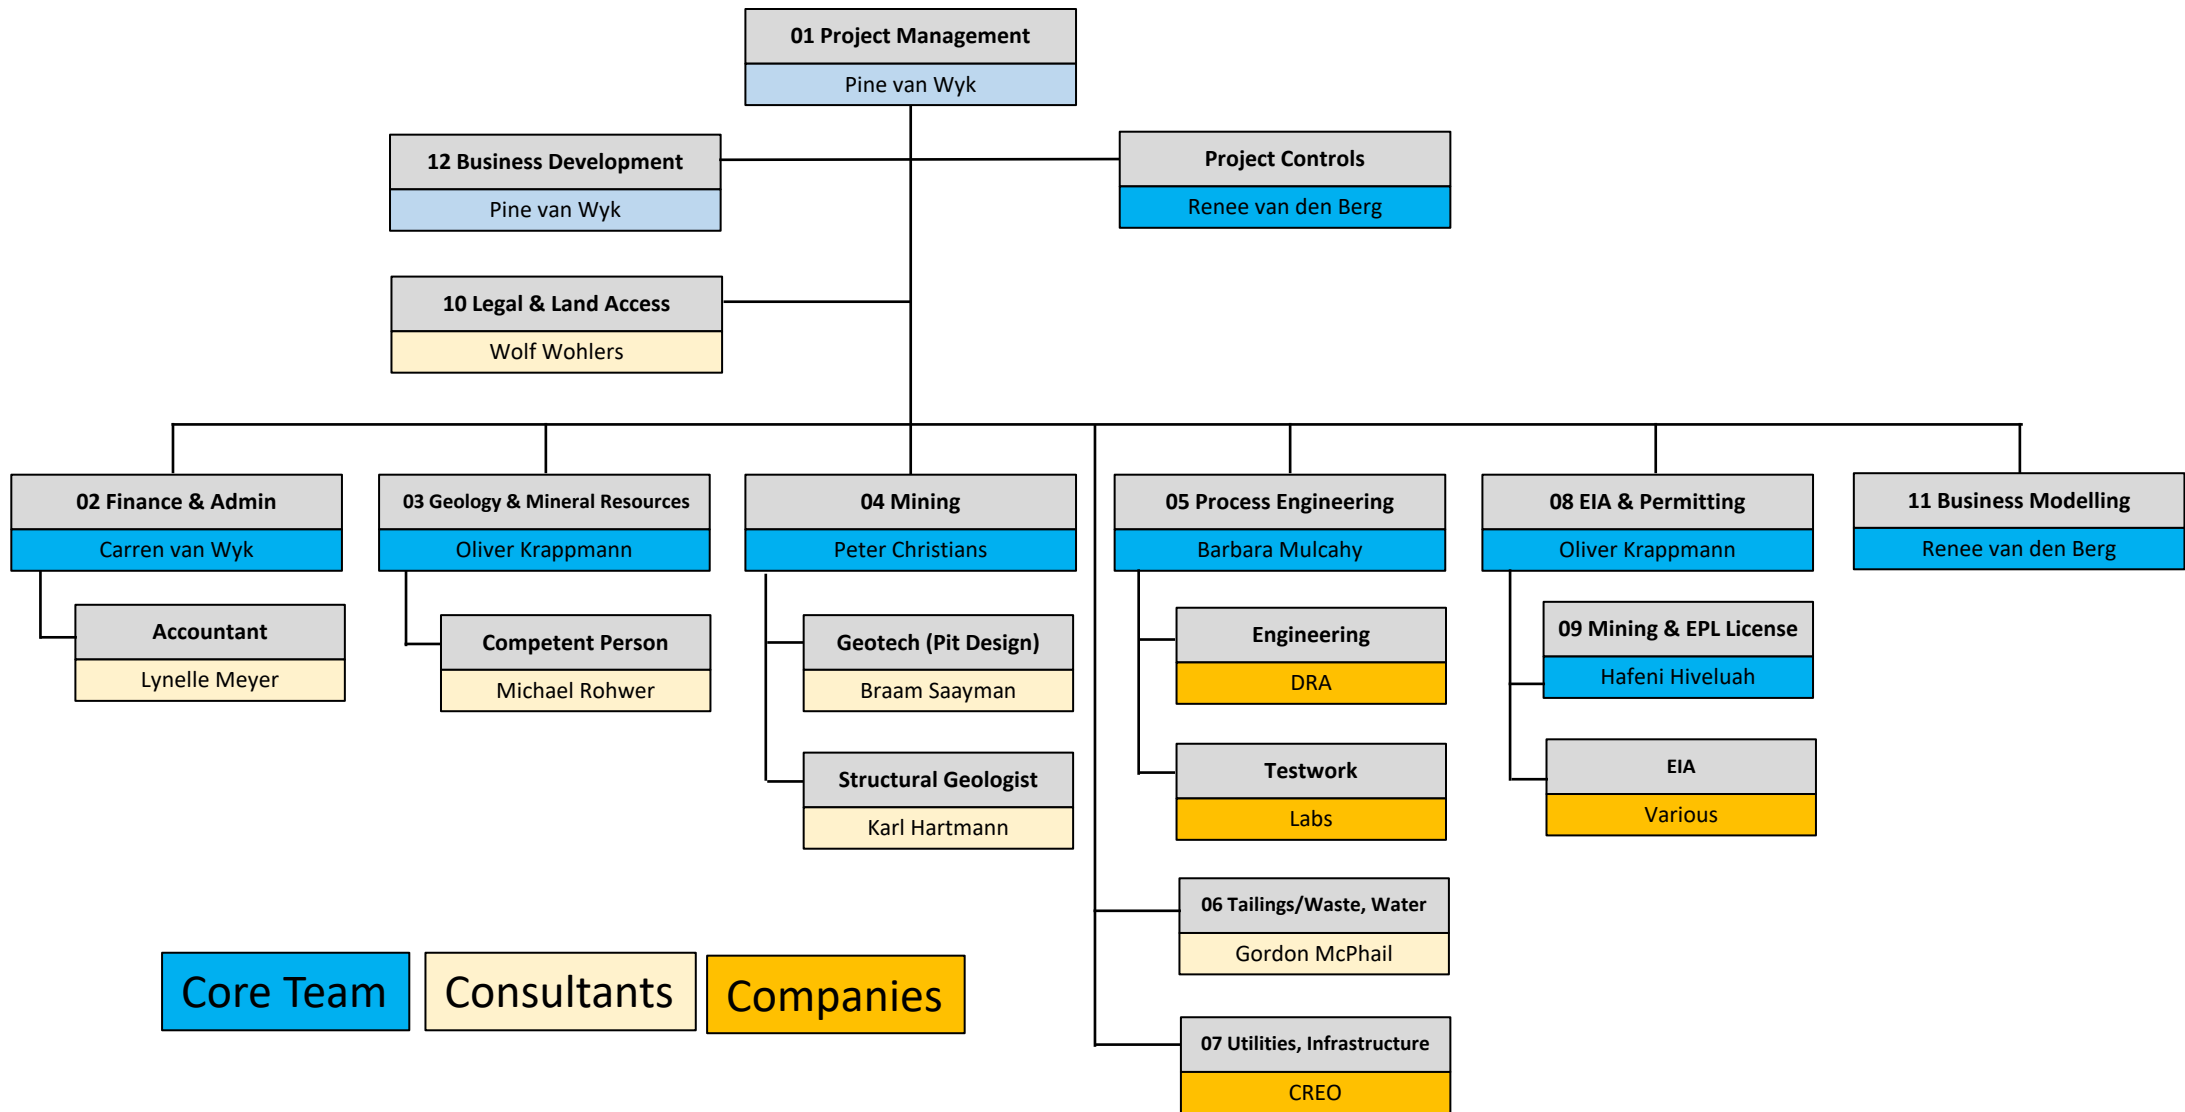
01 Project Management
Pine van Wyk

12 Business Development
Pine van Wyk

Project Controls
Renee van den Berg

10 Legal & Land Access
Wolf Wohlers

02 Finance & Admin
Carren van Wyk

Accountant
Lynelle Meyer

03 Geology & Mineral Resources
Oliver Krappmann

Competent Person
Michael Rohwer

04 Mining
Peter Christians

Geotech (Pit Design)
Braam Saayman

Structural Geologist
Karl Hartmann

05 Process Engineering
Barbara Mulcahy

Engineering
DRA

Testwork
Labs

06 Tailings/Waste, Water
Gordon McPhail

07 Utilities, Infrastructure
CREO

08 EIA & Permitting
Oliver Krappmann

09 Mining & EPL License
Hafeni Hiveluah

EIA
Various

11 Business Modelling
Renee van den Berg

Core Team
Consultants
Companies